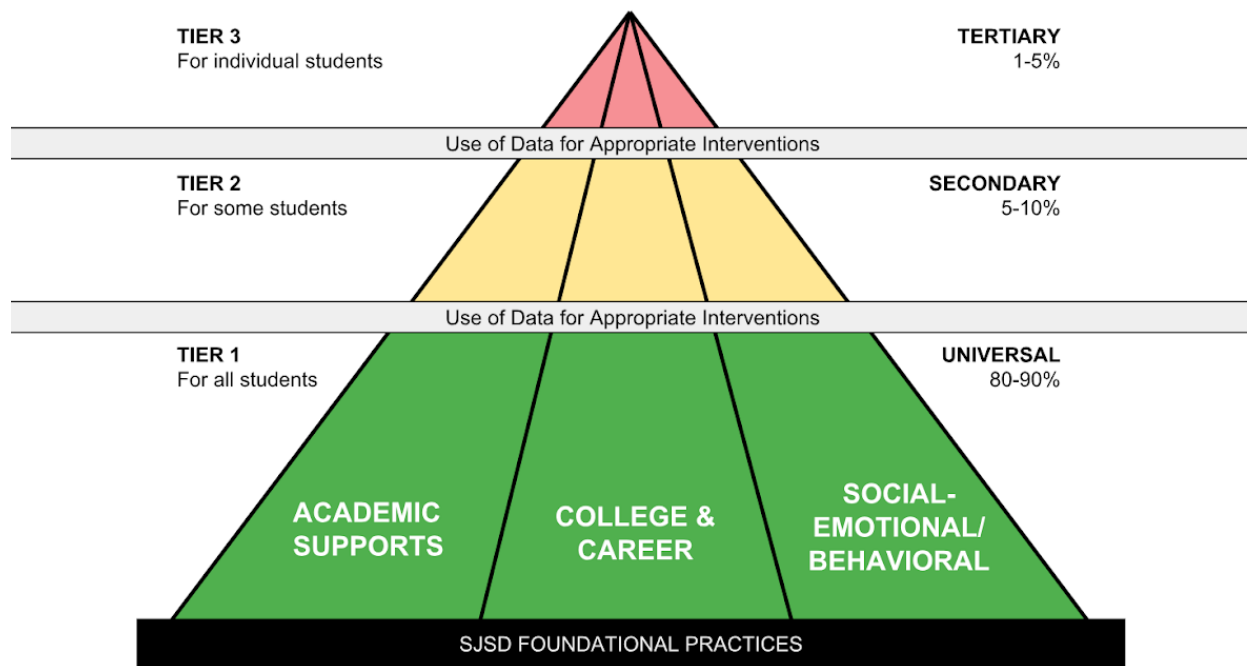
TIER 3
For individual students

TERTIARY
1-5%

Use of Data for Appropriate Interventions

TIER 2
For some students

SECONDARY
5-10%

Use of Data for Appropriate Interventions

TIER 1
For all students

UNIVERSAL
80-90%

ACADEMIC SUPPORTS

COLLEGE & CAREER

SOCIAL-EMOTIONAL/ BEHAVIORAL

SJSD FOUNDATIONAL PRACTICES